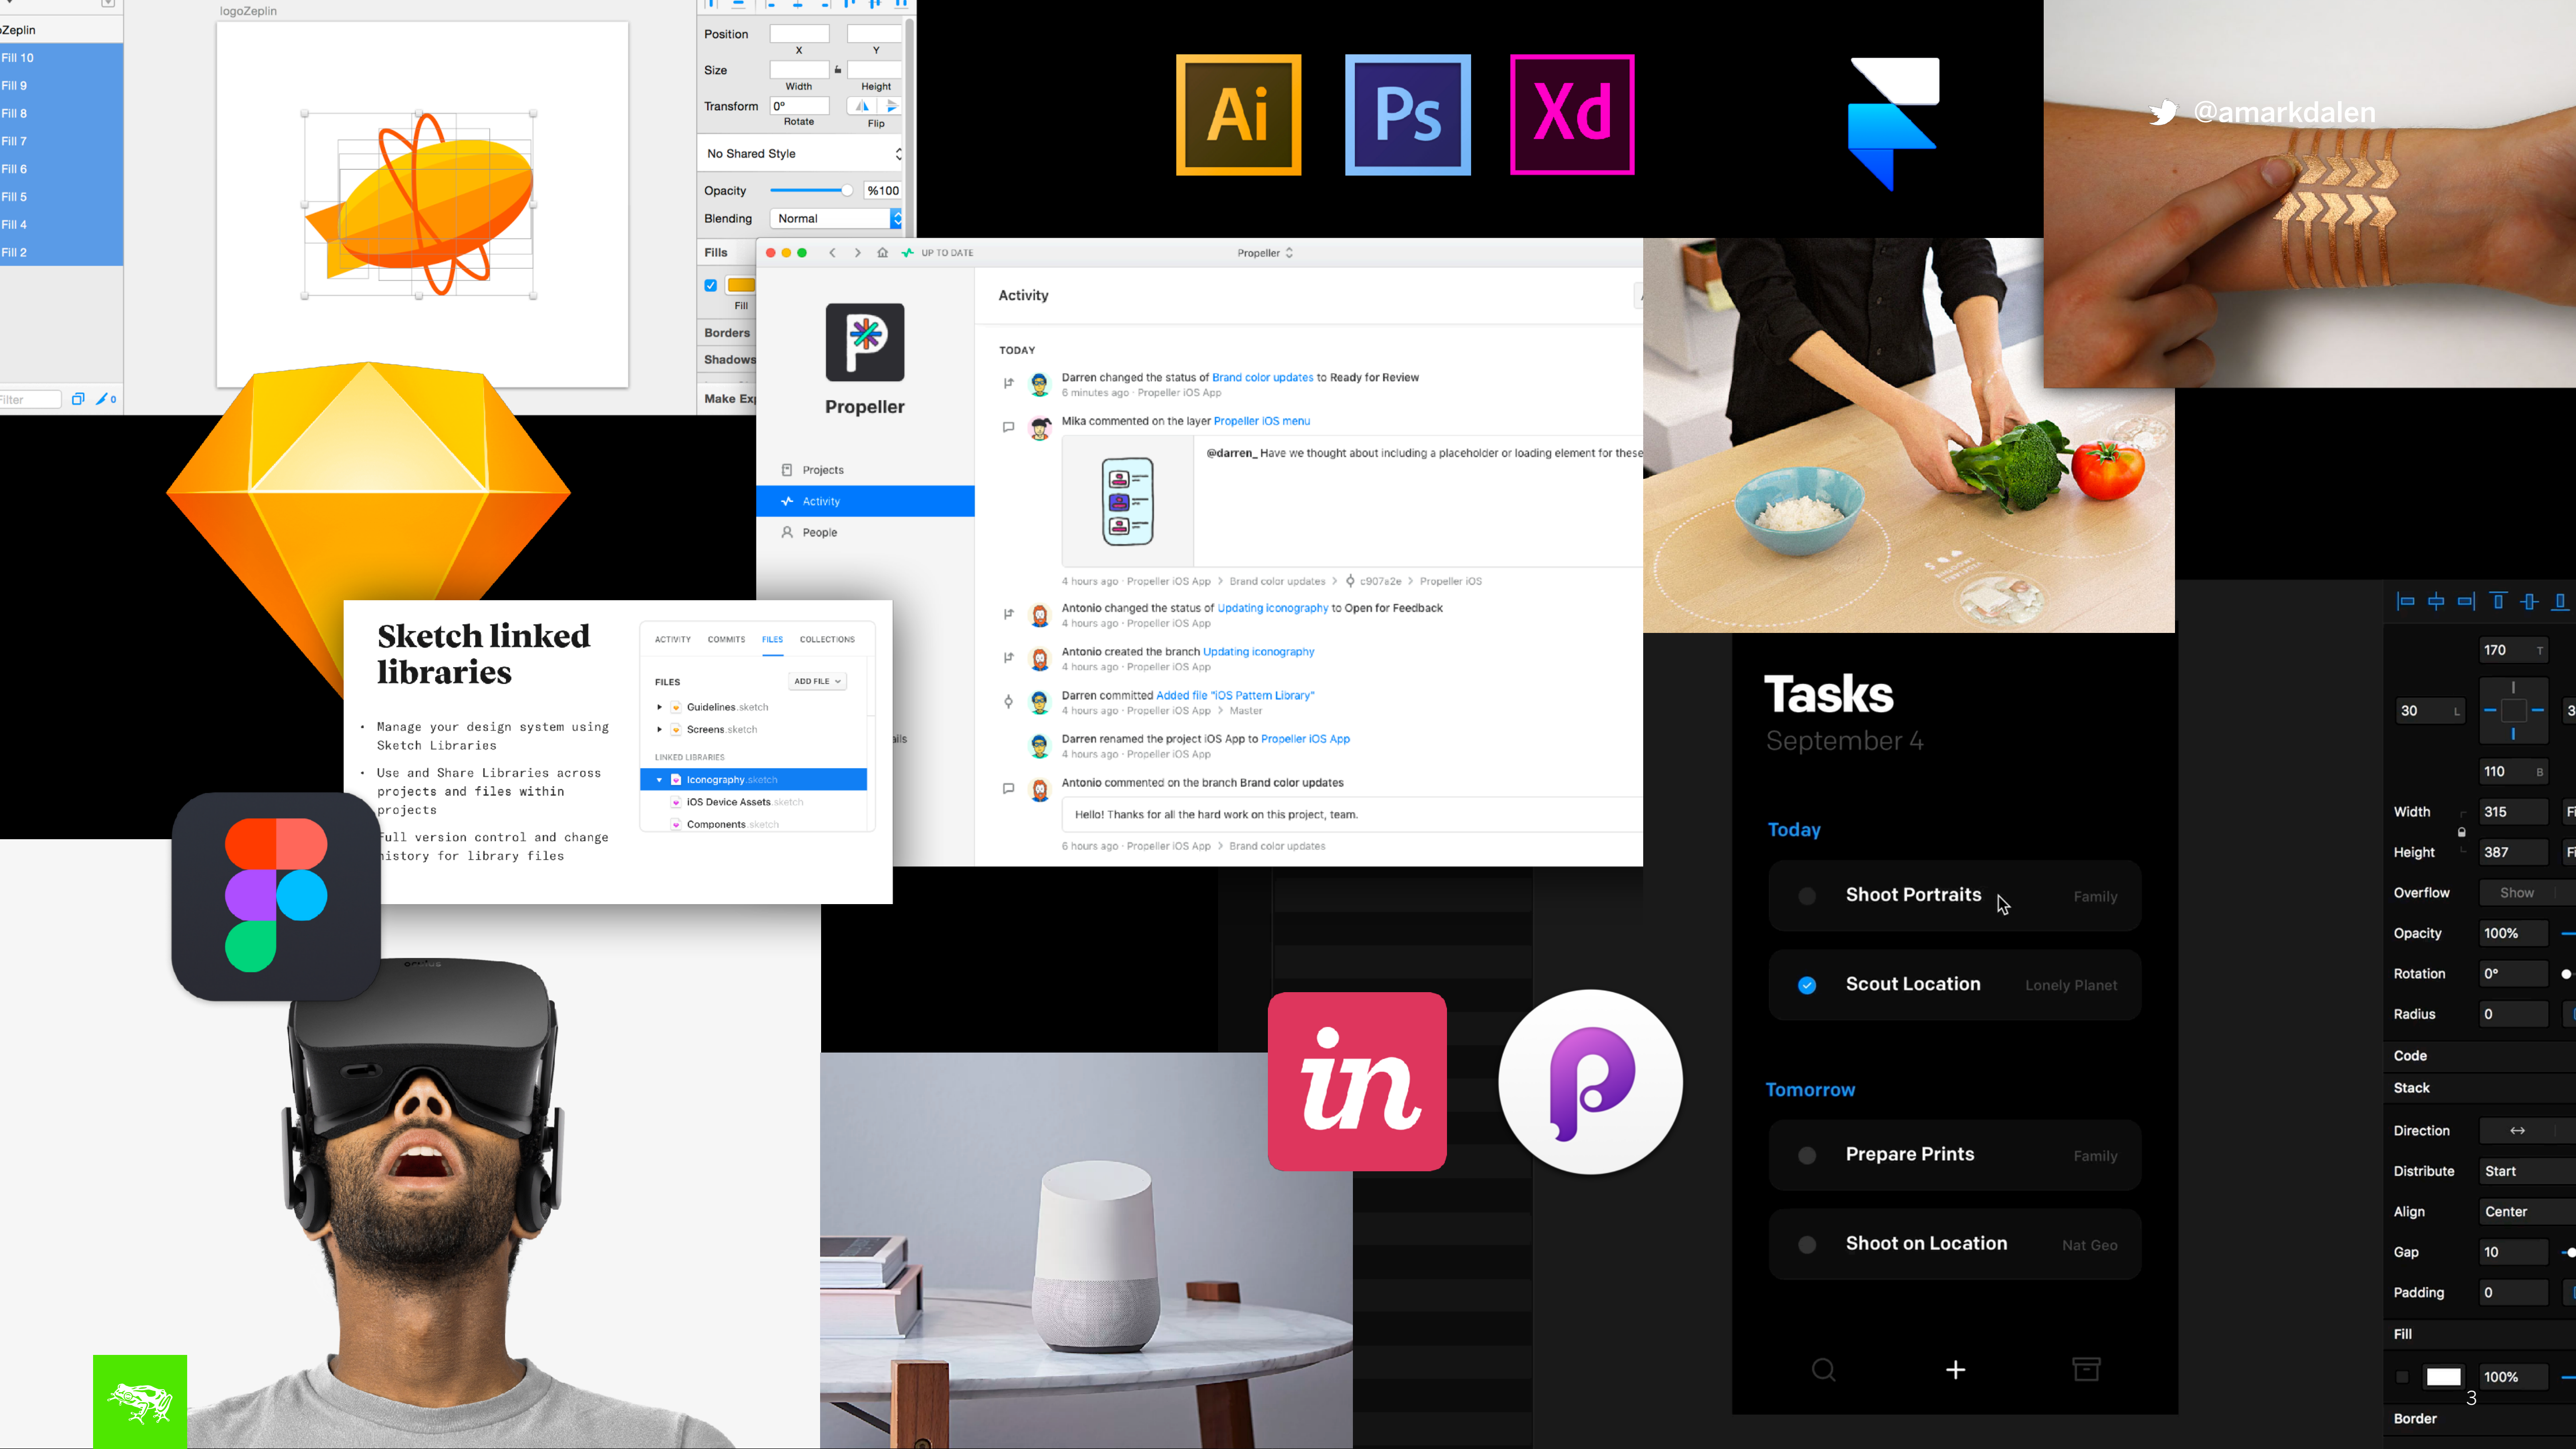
Zeplin
Fill 10
Fill 9
Fill 8
Fill 7
Fill 6
Fill 5
Fill 4
Fill 2
Filter

logoZeplin

Position X Y
Size Width Height
Transform 0° Rotate Flip
No Shared Style
Opacity %100
Blending Normal
Fills
Fill
Borders
Shadows
Make Exp

Ai Ps Xd

@amarkdalen

UP TO DATE
Propeller
Activity
Propeller
Projects
Activity
People

TODAY
Darren changed the status of Brand color updates to Ready for Review
6 minutes ago · Propeller iOS App
Mika commented on the layer Propeller iOS menu
@darren_ Have we thought about including a placeholder or loading element for these
4 hours ago · Propeller iOS App > Brand color updates > c907e2e > Propeller iOS
Antonio changed the status of Updating Iconography to Open for Feedback
4 hours ago · Propeller iOS App
Antonio created the branch Updating iconography
4 hours ago · Propeller iOS App
Darren committed Added file "iOS Pattern Library"
4 hours ago · Propeller iOS App > Master
Darren renamed the project iOS App to Propeller iOS App
4 hours ago · Propeller iOS App
Antonio commented on the branch Brand color updates
Hello! Thanks for all the hard work on this project, team.
6 hours ago · Propeller iOS App > Brand color updates

Sketch linked libraries
• Manage your design system using Sketch Libraries
• Use and Share Libraries across projects and files within projects
• Full version control and change history for library files

ACTIVITY COMMITS FILES COLLECTIONS
FILES ADD FILE
Guidelines.sketch
Screens.sketch
LINKED LIBRARIES
Iconography.sketch
iOS Device Assets.sketch
Components.sketch

Tasks
September 4
Today
Shoot Portraits Family
Scout Location Lonely Planet
Tomorrow
Prepare Prints Family
Shoot on Location Nat Geo

170 T
30 L
110 B
Width 315
Height 387
Overflow Show
Opacity 100%
Rotation 0°
Radius 0
Code
Stack
Direction
Distribute Start
Align Center
Gap 10
Padding 0
Fill
100%
Border

in